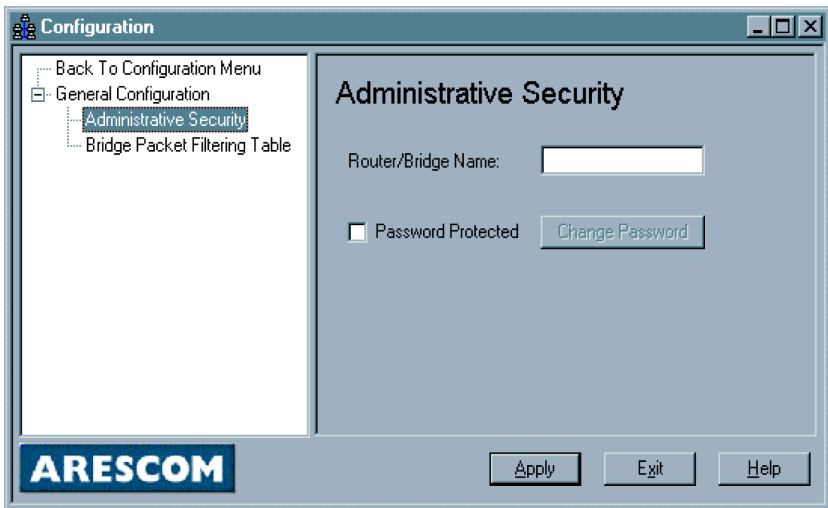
Configuration

Back To Configuration Menu
General Configuration
Administrative Security
Bridge Packet Filtering Table

Administrative Security

Router/Bridge Name:

Password Protected

Change Password

ARESCOM

Apply

Exit

Help